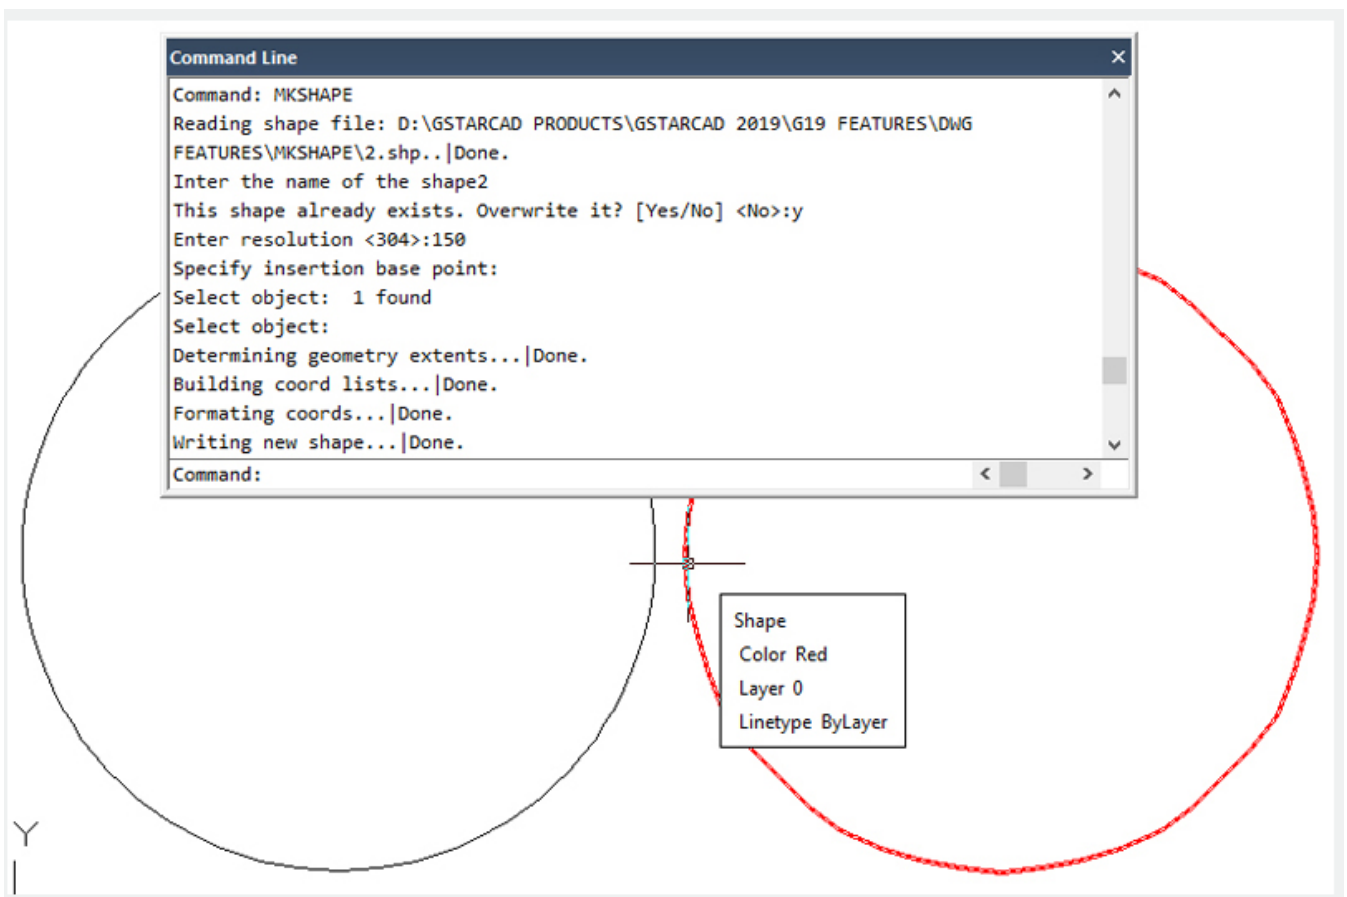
Command Line

Command: MKSHAPE
Reading shape file: D:\GSTARCAD PRODUCTS\GSTARCAD 2019\G19 FEATURES\DWG FEATURES\MKSHAPE\2.shp..|Done.
Inter the name of the shape2
This shape already exists. Overwrite it? [Yes/No] <No>:y
Enter resolution <304>:150
Specify insertion base point:
Select object: 1 found
Select object:
Determining geometry extents...|Done.
Building coord lists...|Done.
Formating coords...|Done.
Writing new shape...|Done.
Command:

Shape
Color Red
Layer 0
Linetype ByLayer

Y